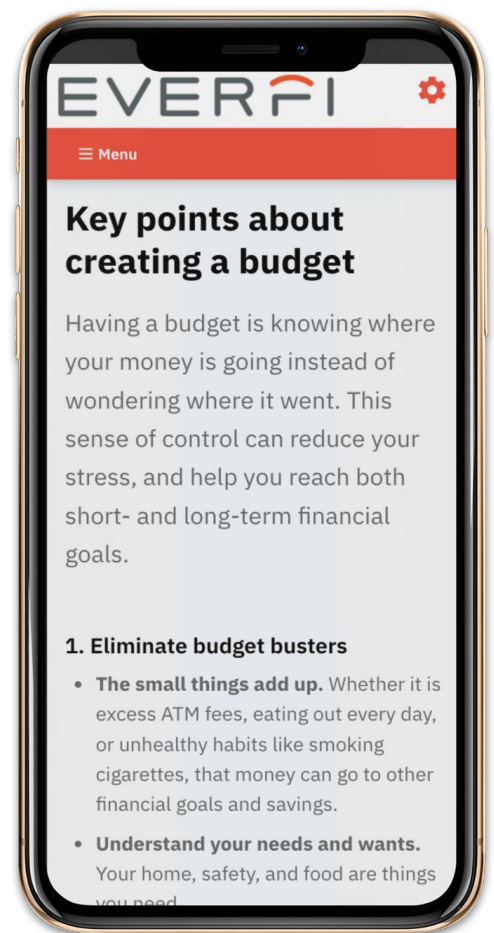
EVERFI

☰ Menu

Key points about creating a budget

Having a budget is knowing where your money is going instead of wondering where it went. This sense of control can reduce your stress, and help you reach both short- and long-term financial goals.

1. Eliminate budget busters

- **The small things add up.** Whether it is excess ATM fees, eating out every day, or unhealthy habits like smoking cigarettes, that money can go to other financial goals and savings.
- **Understand your needs and wants.** Your home, safety, and food are things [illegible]